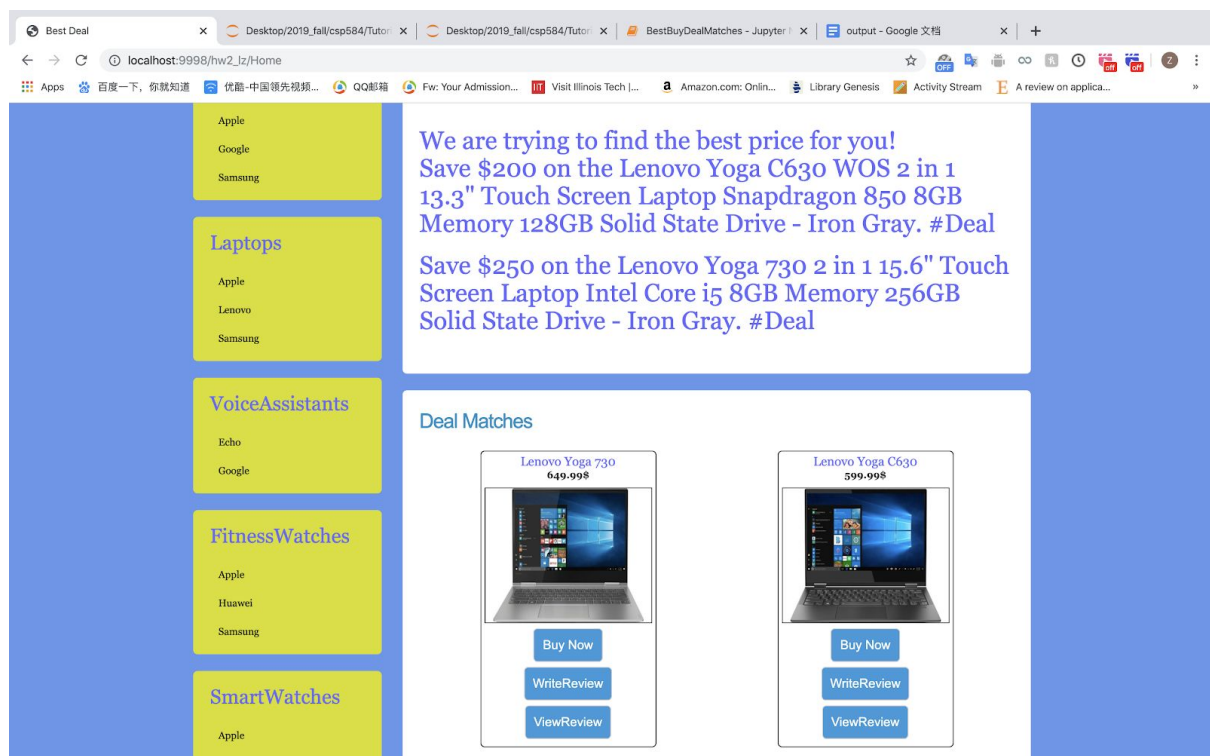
Best Deal ×
Desktop/2019_fall/csp584/Tutori ×
Desktop/2019_fall/csp584/Tutori ×
BestBuyDealMatches - Jupyter ×
output - Google 文档 ×
+

localhost:9998/hw2_lz/Home

Apps 百度一下，你就知道 优酷-中国领先视频... QQ邮箱 Fw: Your Admission... Visit Illinois Tech |... Amazon.com: Onlin... Library Genesis Activity Stream A review on applica...

Apple
Google
Samsung

Laptops
Apple
Lenovo
Samsung

VoiceAssistants
Echo
Google

FitnessWatches
Apple
Huawei
Samsung

SmartWatches
Apple

We are trying to find the best price for you!
Save $200 on the Lenovo Yoga C630 WOS 2 in 1 13.3" Touch Screen Laptop Snapdragon 850 8GB Memory 128GB Solid State Drive - Iron Gray. #Deal

Save $250 on the Lenovo Yoga 730 2 in 1 15.6" Touch Screen Laptop Intel Core i5 8GB Memory 256GB Solid State Drive - Iron Gray. #Deal

Deal Matches

Lenovo Yoga 730
649.99$
Buy Now
WriteReview
ViewReview

Lenovo Yoga C630
599.99$
Buy Now
WriteReview
ViewReview